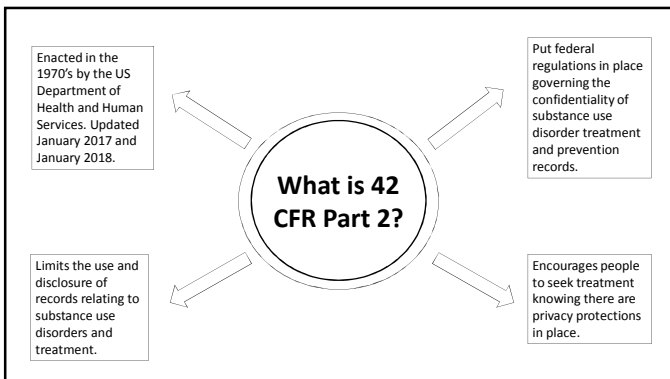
What is 42 CFR Part 2?

Enacted in the 1970's by the US Department of Health and Human Services. Updated January 2017 and January 2018.

Put federal regulations in place governing the confidentiality of substance use disorder treatment and prevention records.

Limits the use and disclosure of records relating to substance use disorders and treatment.

Encourages people to seek treatment knowing there are privacy protections in place.